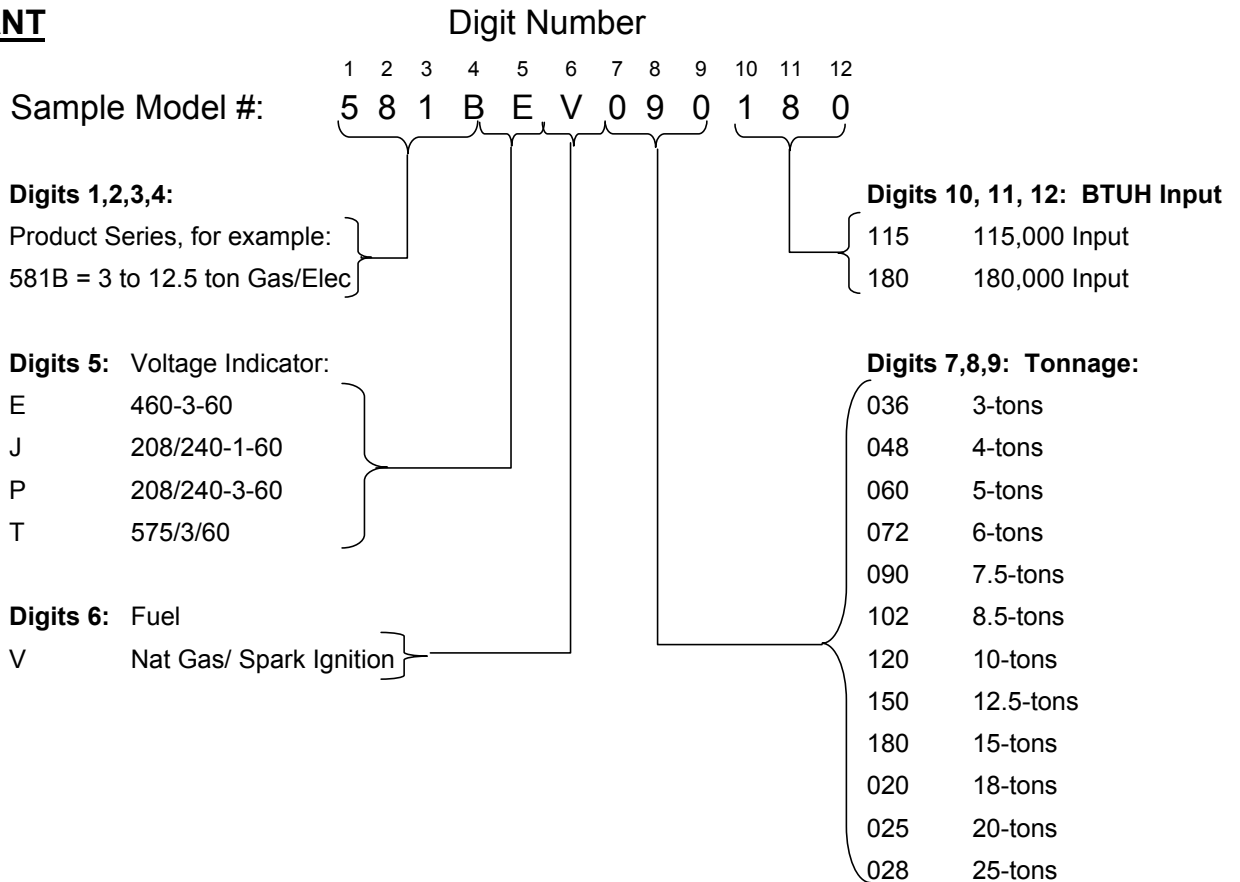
NT

Digit Number

1 2 3 4 5 6 7 8 9 10 11 12

Sample Model #: 5 8 1 B E V 0 9 0 1 8 0

**Digits 1,2,3,4:**
Product Series, for example:
581B = 3 to 12.5 ton Gas/Elec

**Digits 10, 11, 12: BTUH Input**
115 115,000 Input
180 180,000 Input

**Digits 5:** Voltage Indicator:
E 460-3-60
J 208/240-1-60
P 208/240-3-60
T 575/3/60

**Digits 7,8,9: Tonnage:**
036 3-tons
048 4-tons
060 5-tons
072 6-tons
090 7.5-tons
102 8.5-tons
120 10-tons
150 12.5-tons
180 15-tons
020 18-tons
025 20-tons
028 25-tons

**Digits 6:** Fuel
V Nat Gas/ Spark Ignition